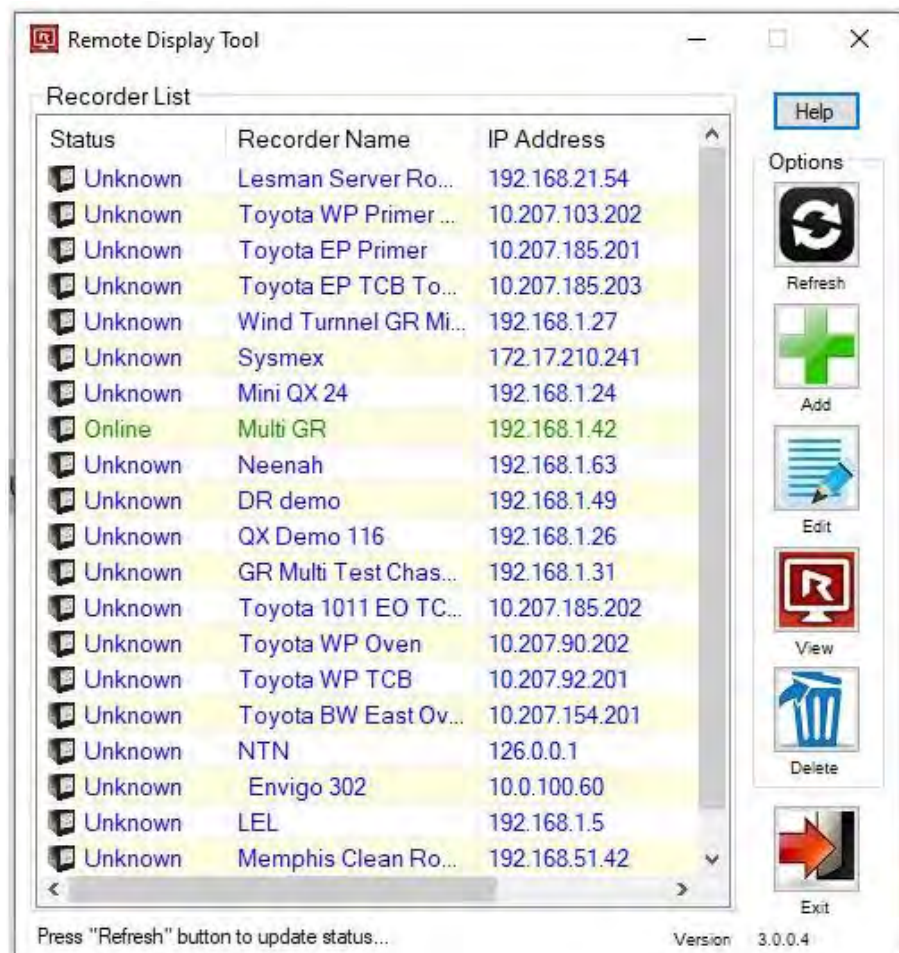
Remote Display Tool

Recorder List

| Status | Recorder Name | IP Address |
|---|---|---|
| Unknown | Lesman Server Ro... | 192.168.21.54 |
| Unknown | Toyota WP Primer ... | 10.207.103.202 |
| Unknown | Toyota EP Primer | 10.207.185.201 |
| Unknown | Toyota EP TCB To... | 10.207.185.203 |
| Unknown | Wind Turnnel GR Mi... | 192.168.1.27 |
| Unknown | Sysmex | 172.17.210.241 |
| Unknown | Mini QX 24 | 192.168.1.24 |
| Online | Multi GR | 192.168.1.42 |
| Unknown | Neenah | 192.168.1.63 |
| Unknown | DR demo | 192.168.1.49 |
| Unknown | QX Demo 116 | 192.168.1.26 |
| Unknown | GR Multi Test Chas... | 192.168.1.31 |
| Unknown | Toyota 1011 EO TC... | 10.207.185.202 |
| Unknown | Toyota WP Oven | 10.207.90.202 |
| Unknown | Toyota WP TCB | 10.207.92.201 |
| Unknown | Toyota BW East Ov... | 10.207.154.201 |
| Unknown | NTN | 126.0.0.1 |
| Unknown | Envigo 302 | 10.0.100.60 |
| Unknown | LEL | 192.168.1.5 |
| Unknown | Memphis Clean Ro... | 192.168.51.42 |

Help

Options

Refresh

Add

Edit

View

Delete

Exit

Press "Refresh" button to update status...

Version 3.0.0.4